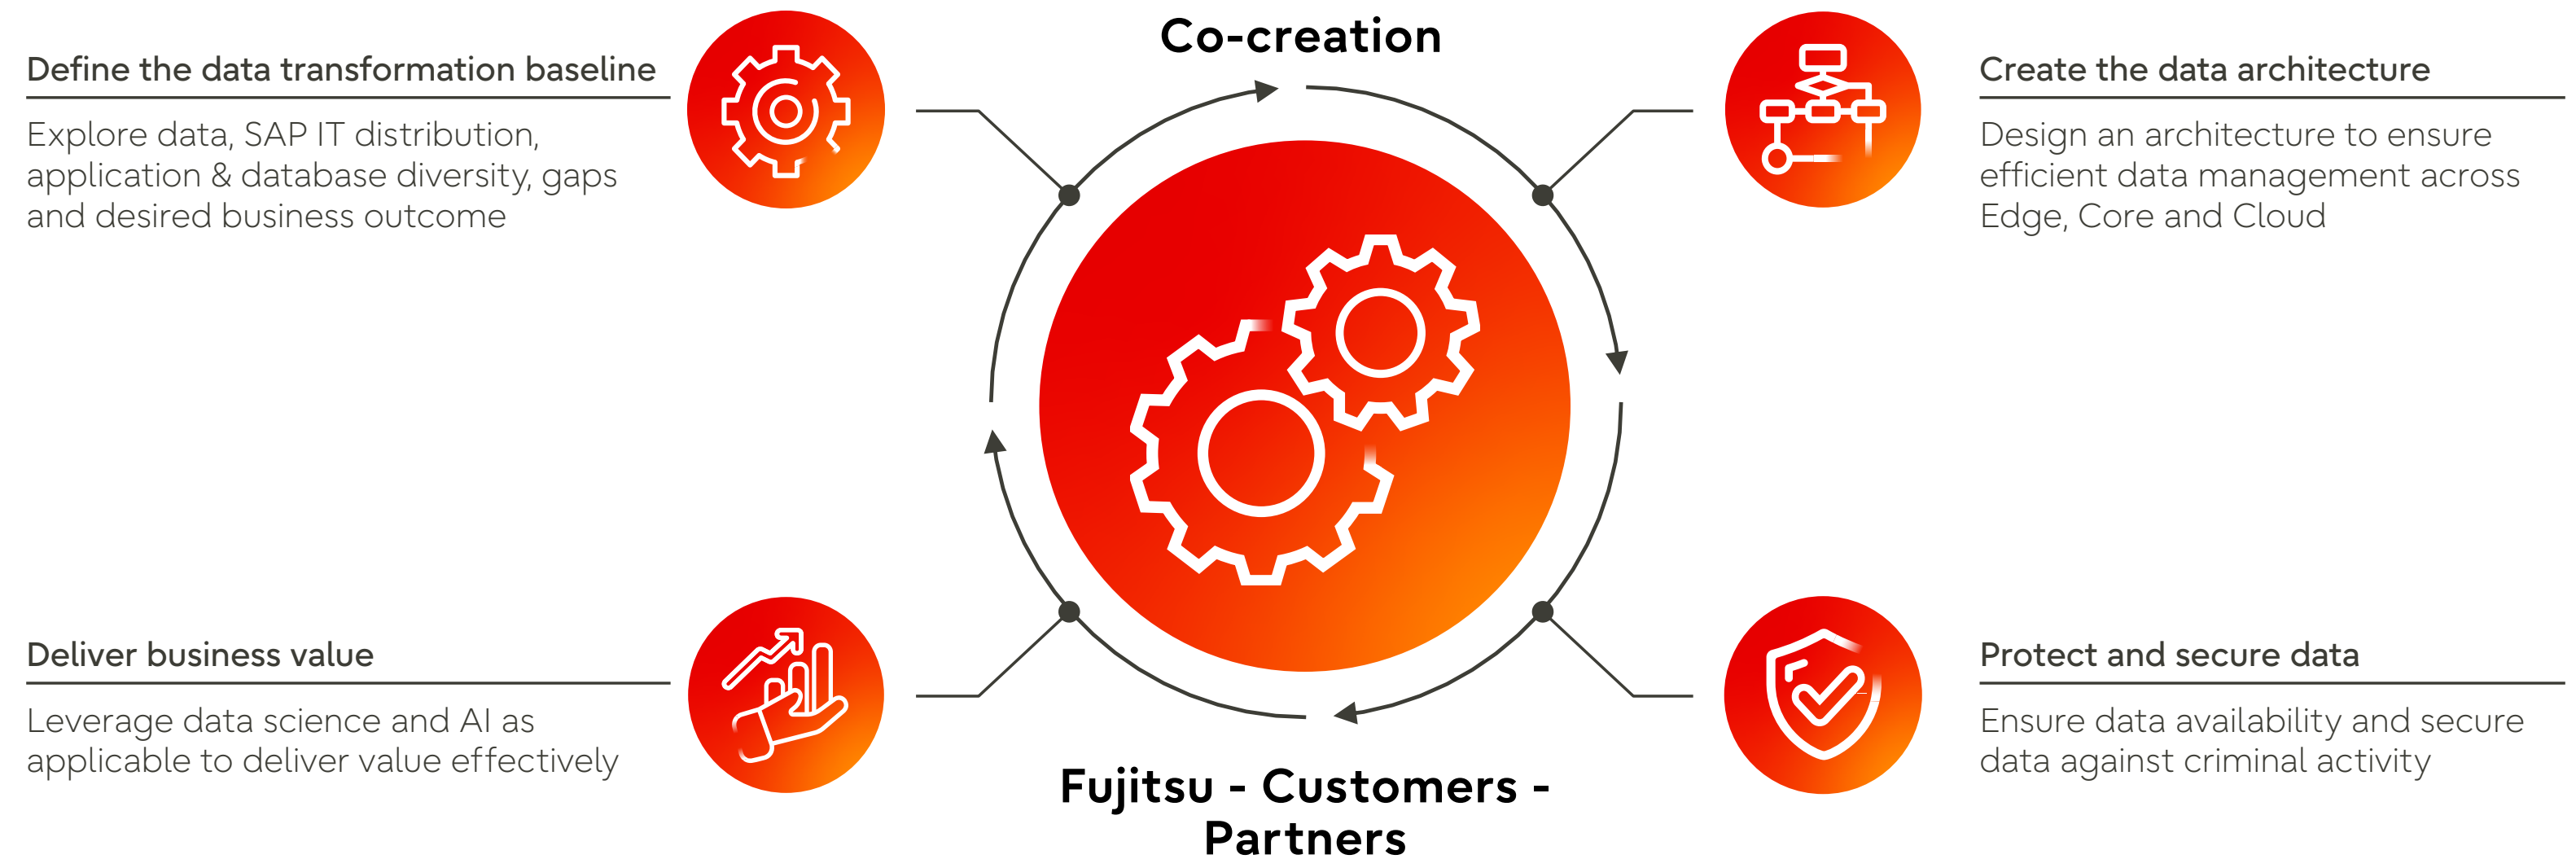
Co-creation

Define the data transformation baseline

Explore data, SAP IT distribution, application & database diversity, gaps and desired business outcome

Create the data architecture

Design an architecture to ensure efficient data management across Edge, Core and Cloud

Deliver business value

Leverage data science and AI as applicable to deliver value effectively

Protect and secure data

Ensure data availability and secure data against criminal activity

Fujitsu - Customers - Partners